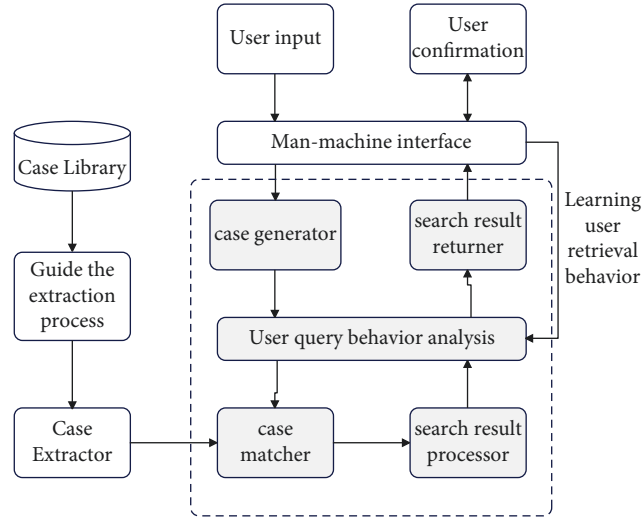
User input

User confirmation

Man-machine interface

Case Library

Guide the extraction process

Case Extractor

case generator

search result returner

Learning user retrieval behavior

User query behavior analysis

case matcher

search result processor